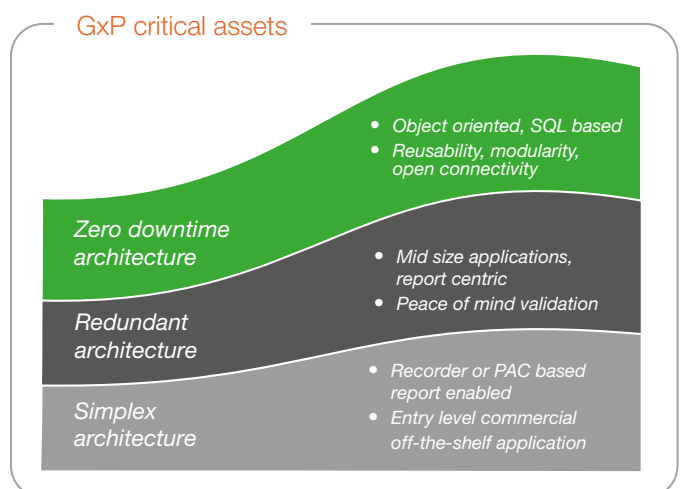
GxP critical assets

Zero downtime architecture

- Object oriented, SQL based
- Reusability, modularity, open connectivity

Redundant architecture

- Mid size applications, report centric
- Peace of mind validation

Simplex architecture

- Recorder or PAC based report enabled
- Entry level commercial off-the-shelf application